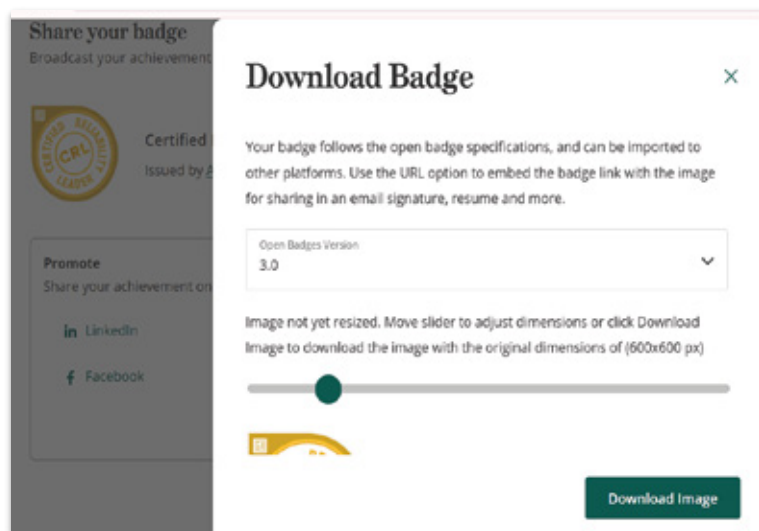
Share your badge
Broadcast your achievement

CERTIFIED RELIABILITY LEADER CRL

Certified

Issued by

Promote
Share your achievement on

in LinkedIn

f Facebook

Download Badge

×

Your badge follows the open badge specifications, and can be imported to other platforms. Use the URL option to embed the badge link with the image for sharing in an email signature, resume and more.

Open Badges Version
3.0

Image not yet resized. Move slider to adjust dimensions or click Download Image to download the image with the original dimensions of (600x600 px)

Download Image